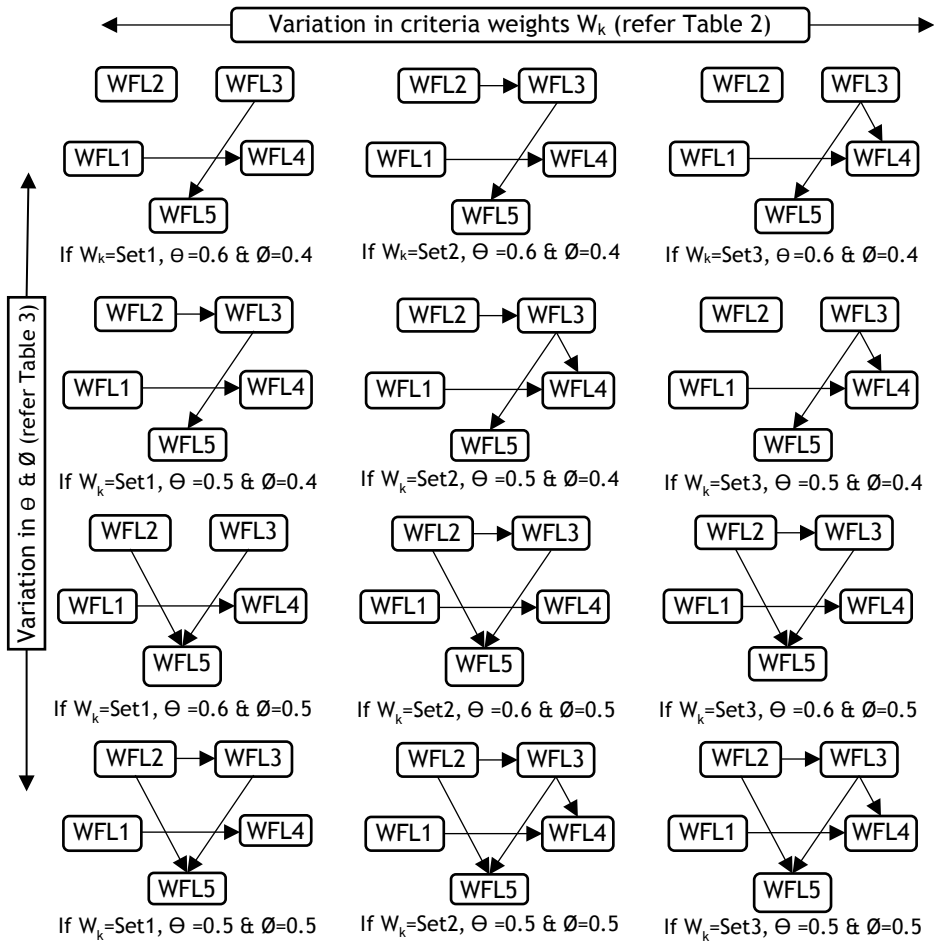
Variation in criteria weights $W_k$ (refer Table 2)

Variation in Θ & Ø (refer Table 3)

WFL2 WFL3
WFL1 WFL4
WFL5
If $W_k$=Set1, Θ =0.6 & Ø=0.4

WFL2 WFL3
WFL1 WFL4
WFL5
If $W_k$=Set2, Θ =0.6 & Ø=0.4

WFL2 WFL3
WFL1 WFL4
WFL5
If $W_k$=Set3, Θ =0.6 & Ø=0.4

WFL2 WFL3
WFL1 WFL4
WFL5
If $W_k$=Set1, Θ =0.5 & Ø=0.4

WFL2 WFL3
WFL1 WFL4
WFL5
If $W_k$=Set2, Θ =0.5 & Ø=0.4

WFL2 WFL3
WFL1 WFL4
WFL5
If $W_k$=Set3, Θ =0.5 & Ø=0.4

WFL2 WFL3
WFL1 WFL4
WFL5
If $W_k$=Set1, Θ =0.6 & Ø=0.5

WFL2 WFL3
WFL1 WFL4
WFL5
If $W_k$=Set2, Θ =0.6 & Ø=0.5

WFL2 WFL3
WFL1 WFL4
WFL5
If $W_k$=Set3, Θ =0.6 & Ø=0.5

WFL2 WFL3
WFL1 WFL4
WFL5
If $W_k$=Set1, Θ =0.5 & Ø=0.5

WFL2 WFL3
WFL1 WFL4
WFL5
If $W_k$=Set2, Θ =0.5 & Ø=0.5

WFL2 WFL3
WFL1 WFL4
WFL5
If $W_k$=Set3, Θ =0.5 & Ø=0.5